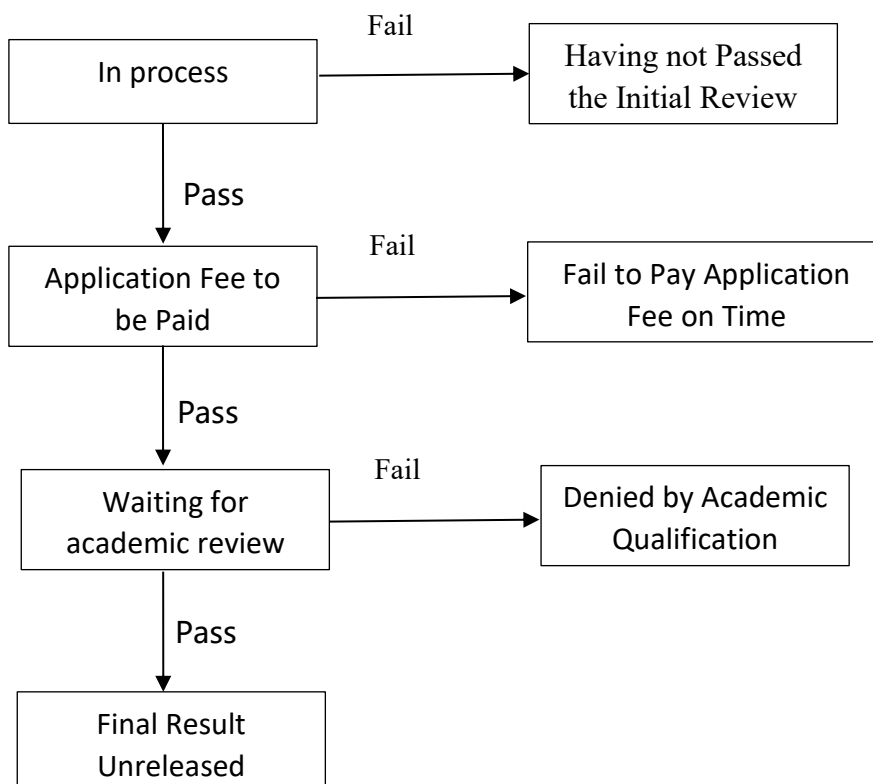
Fail

In process

Having not Passed the Initial Review

Pass

Fail

Application Fee to be Paid

Fail to Pay Application Fee on Time

Pass

Fail

Waiting for academic review

Denied by Academic Qualification

Pass

Final Result Unreleased